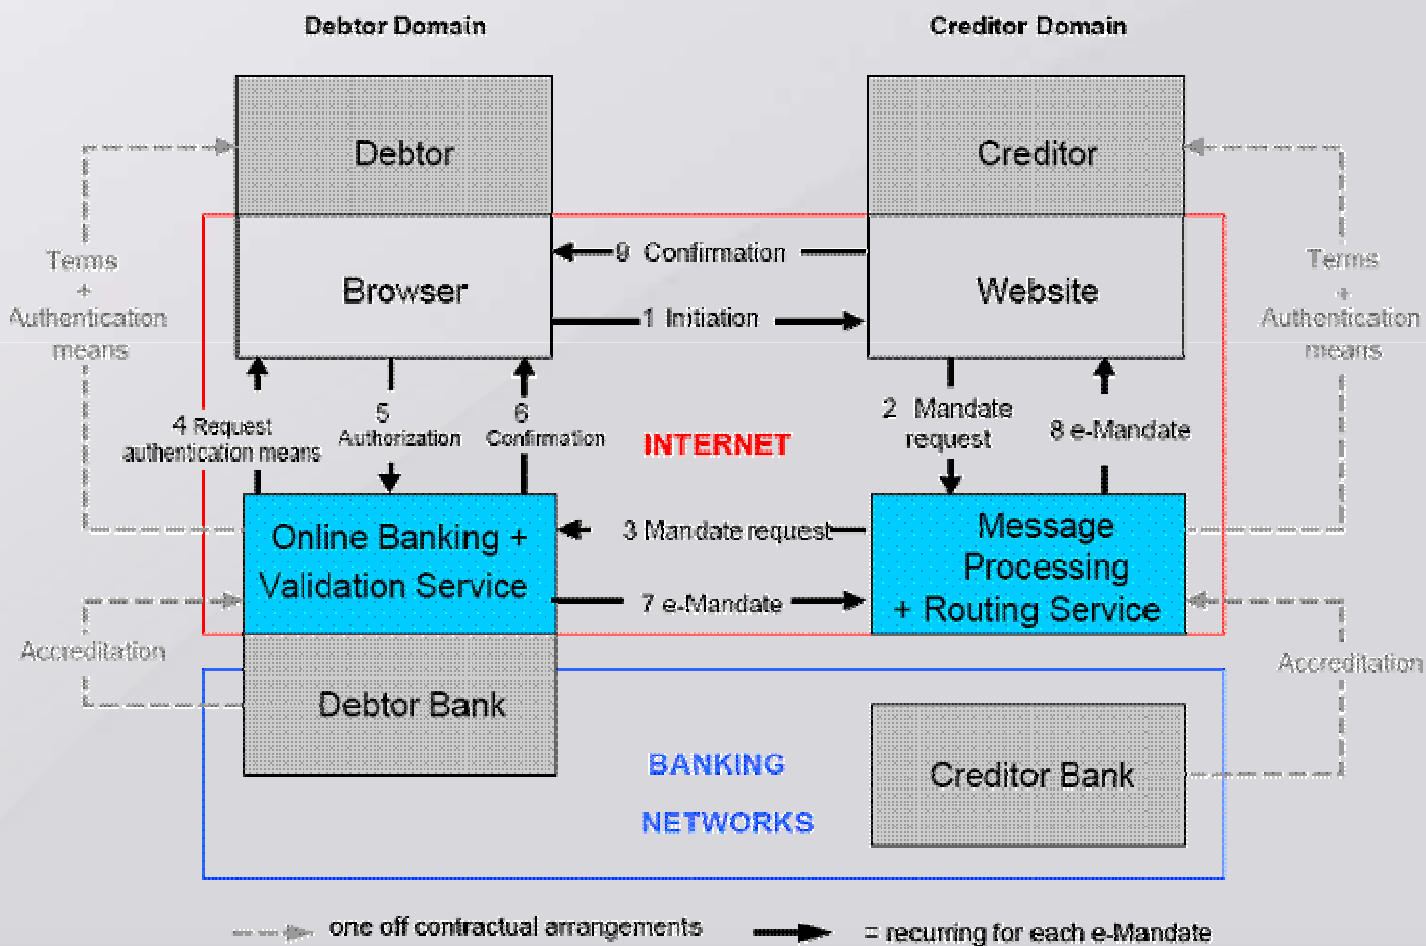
Debtor Domain

Creditor Domain

Debtor

Creditor

Terms
+
Authentication means

Browser

9 Confirmation

1 Initiation

Website

Terms
+
Authentication means

4 Request authentication means

5 Authorization

6 Confirmation

INTERNET

2 Mandate request

8 e-Mandate

Online Banking + Validation Service

3 Mandate request

7 e-Mandate

Message Processing + Routing Service

Accreditation

Debtor Bank

BANKING

NETWORKS

Creditor Bank

Accreditation

one off contractual arrangements

= recurring for each e-Mandate